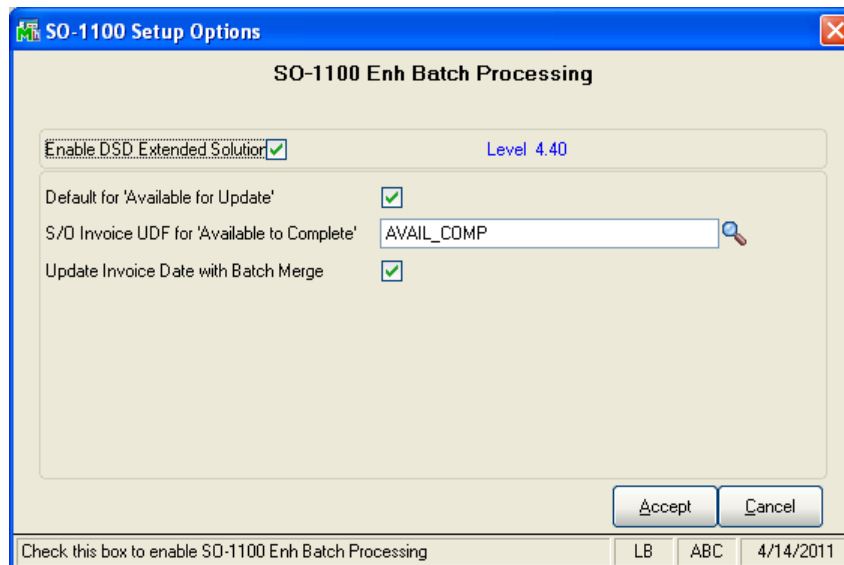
SO-1100 Setup Options

SO-1100 Enh Batch Processing

Enable DSD Extended Solution

Level 4.40

Default for 'Available for Update'

S/O Invoice UDF for 'Available to Complete'

AVAIL_COMP

Update Invoice Date with Batch Merge

Accept

Cancel

Check this box to enable SO-1100 Enh Batch Processing

LB

ABC

4/14/2011